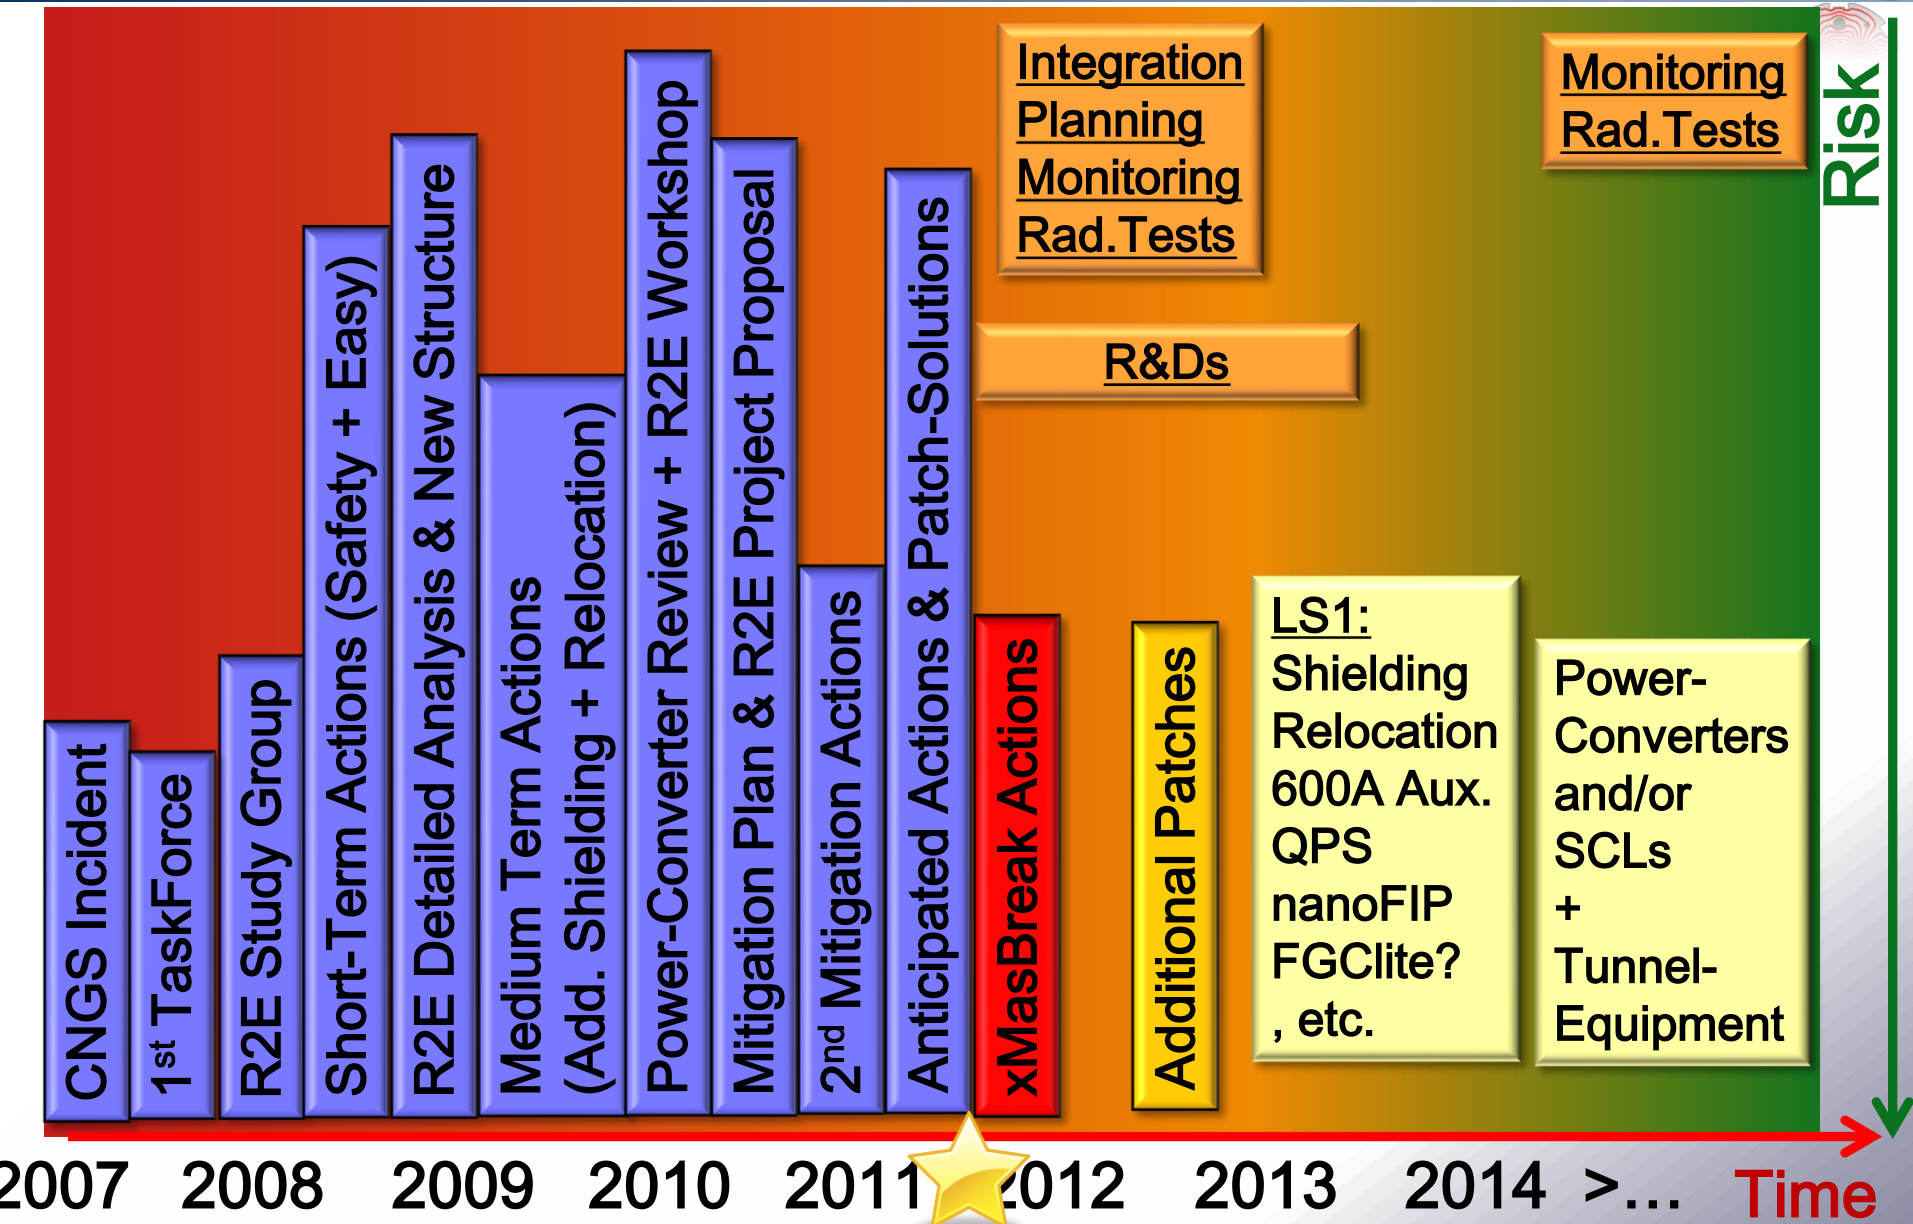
Integration
Planning
Monitoring
Rad.Tests

Monitoring
Rad.Tests

Risk

R&Ds

CNGS Incident

$1^{st}$ TaskForce

R2E Study Group

Short-Term Actions (Safety + Easy)

R2E Detailed Analysis & New Structure

Medium Term Actions (Add. Shielding + Relocation)

Power-Converter Review + R2E Workshop

Mitigation Plan & R2E Project Proposal

$2^{nd}$ Mitigation Actions

Anticipated Actions & Patch-Solution

xMasBreak Actions

Additional Patches

LS1:
Shielding
Relocation
600A Aux.
QPS
nanoFIP
FGClite?
, etc.

Power-
Converters
and/or
SCLs
+
Tunnel-
Equipment

2007 2008 2009 2010 2011 2012 2013 2014 >… Time